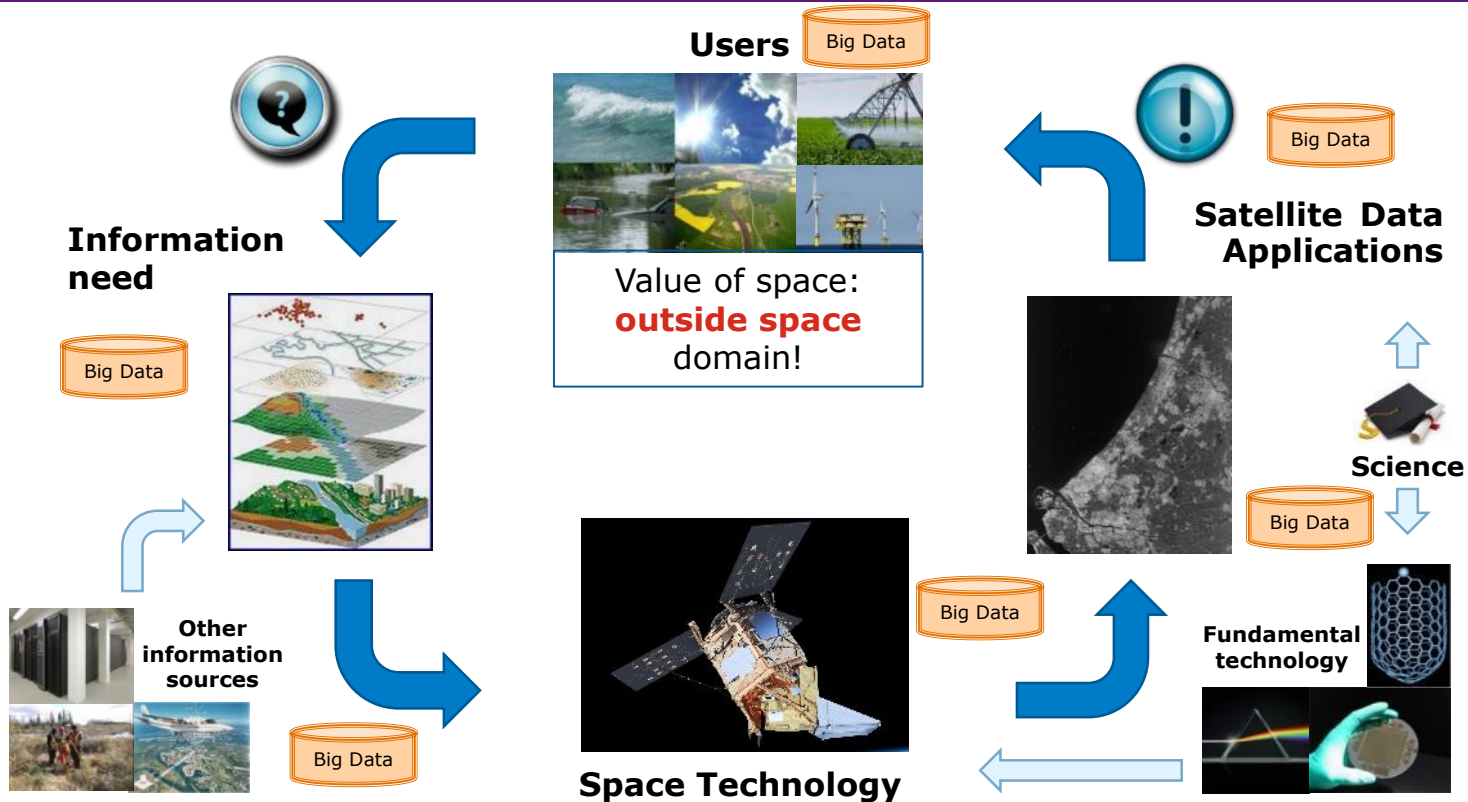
Users

Big Data

Value of space: outside space domain!

Big Data

Satellite Data Applications

Information need

Big Data

Science

Big Data

Big Data

Fundamental technology

Other information sources

Big Data

Space Technology